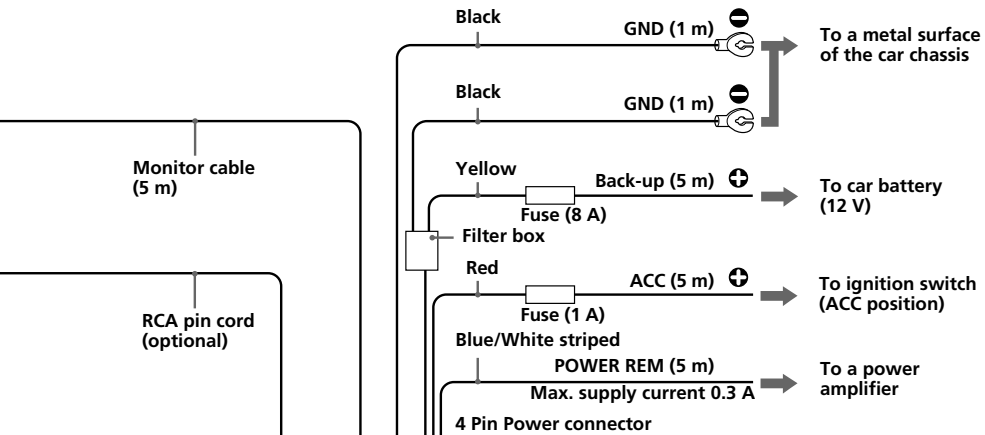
Black

GND (1 m)

To a metal surface of the car chassis

Black

GND (1 m)

Monitor cable (5 m)

Yellow

Back-up (5 m)

To car battery (12 V)

Fuse (8 A)

Filter box

Red

ACC (5 m)

To ignition switch (ACC position)

Fuse (1 A)

RCA pin cord (optional)

Blue/White striped

POWER REM (5 m)

To a power amplifier

Max. supply current 0.3 A

4 Pin Power connector